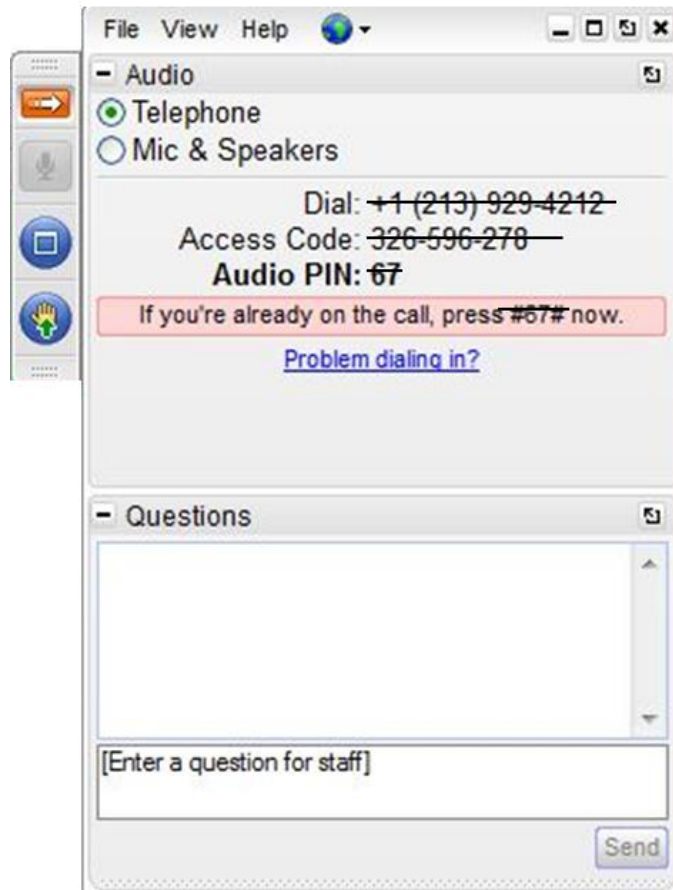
File View Help

Audio

Telephone

Mic & Speakers

Dial: +1 (213) 929-4212

Access Code: 326-596-278

Audio PIN: 67

If you're already on the call, press #67# now.

Problem dialing in?

Questions

[Enter a question for staff]

Send